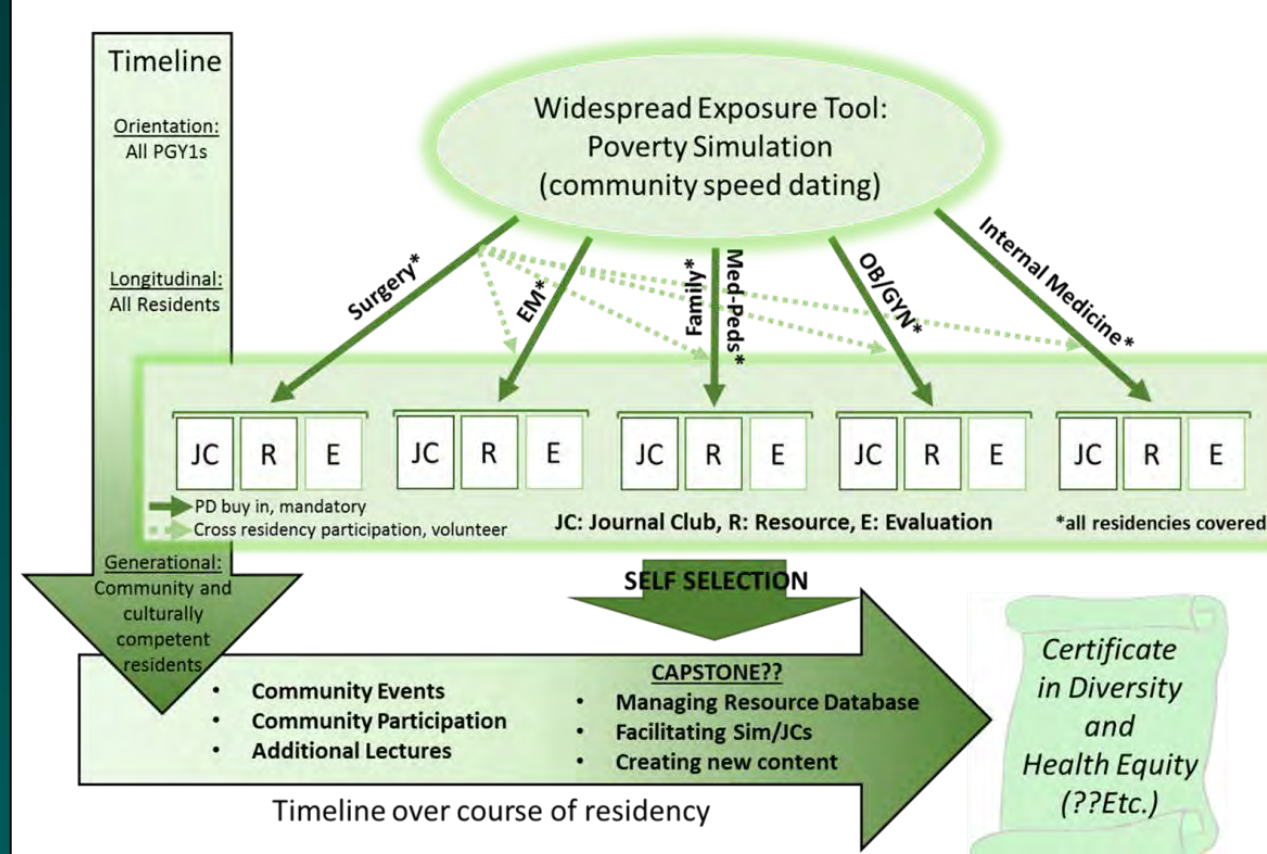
Timeline

Orientation:
All PGY1s

Longitudinal:
All Residents

Widespread Exposure Tool:
Poverty Simulation
(community speed dating)

Surgery*

EM*

Family*

Med-Peds*

OB/GYN*

Internal Medicine*

| JC | R | E |
|---|---|---|

| JC | R | E |
|---|---|---|

| JC | R | E |
|---|---|---|

| JC | R | E |
|---|---|---|

| JC | R | E |
|---|---|---|

PD buy in, mandatory
Cross residency participation, volunteer

JC: Journal Club, R: Resource, E: Evaluation

*all residencies covered

Generational:
Community and culturally competent residents

SELF SELECTION

- Community Events
- Community Participation
- Additional Lectures

CAPSTONE??
- Managing Resource Database
- Facilitating Sim/JCs
- Creating new content

Timeline over course of residency

Certificate in Diversity and Health Equity (??Etc.)